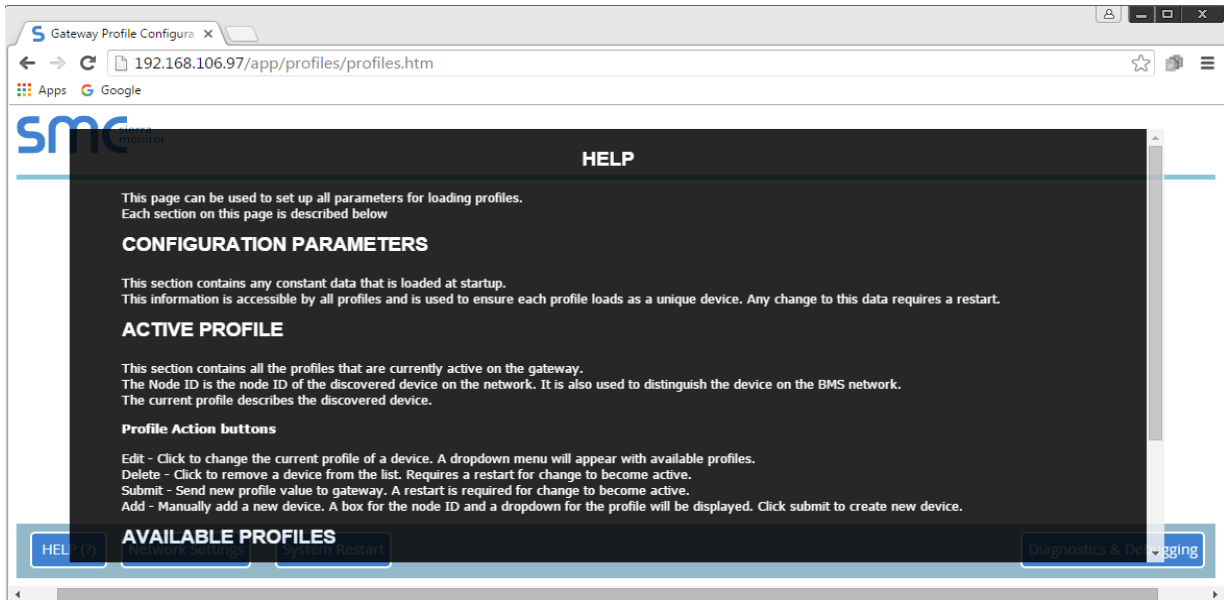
Gateway Profile Configura ×

192.168.106.97/app/profiles/profiles.htm

Apps Google

SMC sierra monitor

HELP

This page can be used to set up all parameters for loading profiles.
Each section on this page is described below

CONFIGURATION PARAMETERS

This section contains any constant data that is loaded at startup.
This information is accessible by all profiles and is used to ensure each profile loads as a unique device. Any change to this data requires a restart.

ACTIVE PROFILE

This section contains all the profiles that are currently active on the gateway.
The Node ID is the node ID of the discovered device on the network. It is also used to distinguish the device on the BMS network.
The current profile describes the discovered device.

Profile Action buttons

Edit - Click to change the current profile of a device. A dropdown menu will appear with available profiles.
Delete - Click to remove a device from the list. Requires a restart for change to become active.
Submit - Send new profile value to gateway. A restart is required for change to become active.
Add - Manually add a new device. A box for the node ID and a dropdown for the profile will be displayed. Click submit to create new device.

AVAILABLE PROFILES

HELP (?) Network Settings System Restart Diagnostics & Debugging